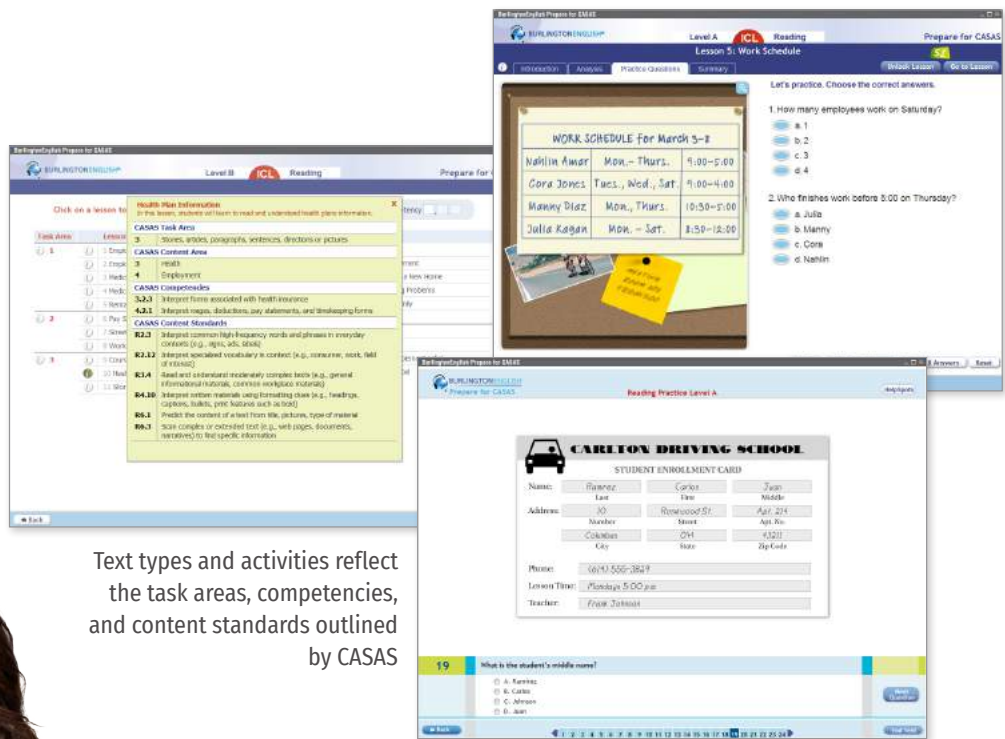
BurlingtonEnglish Prepare for CASAS

BURLINGTONENGLISH

Level A ICL Reading

Prepare for CASAS

Lesson 5: Work Schedule

Introduction Analysis Practice Questions Summary

Unlock Lesson Go to Lesson

WORK SCHEDULE for March 3-8

| Nahlin Amar | Mon.-Thurs. | 9:00-5:00 |
|---|---|---|
| Cora Jones | Tues., Wed., Sat. | 9:00-4:00 |
| Manny Diaz | Mon., Thurs. | 10:30-5:00 |
| Julia Kagan | Mon. - Sat. | 8:30-12:00 |

Let's practice. Choose the correct answers.

1. How many employees work on Saturday?

a. 1

b. 2

c. 3

d. 4

2. Who finishes work before 5:00 on Thursday?

a. Julia

b. Manny

c. Cora

d. Nahlin

Answers Reset

BurlingtonEnglish Prepare for CASAS

BURLINGTONENGLISH

Level B ICL Reading

Prepare for

Click on a lesson to

Task Area Lesson

Health Plan Information

In this lesson, students will learn to read and understand health plans information.

CASAS Task Area

3 Stories, articles, paragraphs, sentences, directions or pictures

CASAS Content Area

3 Health

4 Employment

CASAS Competencies

3.2.3 Interpret forms associated with health insurance

4.2.1 Interpret wages, deductions, pay statements, and timekeeping forms

CASAS Content Standards

R2.3 Interpret common high-frequency words and phrases in everyday contexts (e.g., signs, ads, labels)

R2.12 Interpret specialized vocabulary in context (e.g., consumer, work, field of interest)

R3.4 Read and understand moderately complex texts (e.g., general informational materials, common workplace materials)

R4.10 Interpret written materials using formatting clues (e.g., headings, captions, bullets, print features such as bold)

R6.1 Predict the content of a text from title, pictures, type of material

R6.3 Scan complex or extended text (e.g., web pages, documents, narratives) to find specific information

Back

Text types and activities reflect the task areas, competencies, and content standards outlined by CASAS

BurlingtonEnglish Prepare for CASAS

BURLINGTONENGLISH

Prepare for CASAS

Reading Practice Level A

Help/Info

CARLTON DRIVING SCHOOL

STUDENT ENROLLMENT CARD

Name: Ramirez Carlos Juan

Last First Middle

Address: 10 Rosewood St. Apt. 214

Number Street Apt. No.

Columbus OH 43211

City State Zip Code

Phone: (614) 555-3829

Lesson Time: Mondays 5:00 p.m.

Teacher: Frank Johnson

19 What is the student's middle name?

A. Ramirez

B. Carlos

C. Johnson

D. Juan

Next Question

Back

1 2 3 4 5 6 7 8 9 10 11 12 13 14 15 16 17 18 19 20 21 22 23 24

Your Test